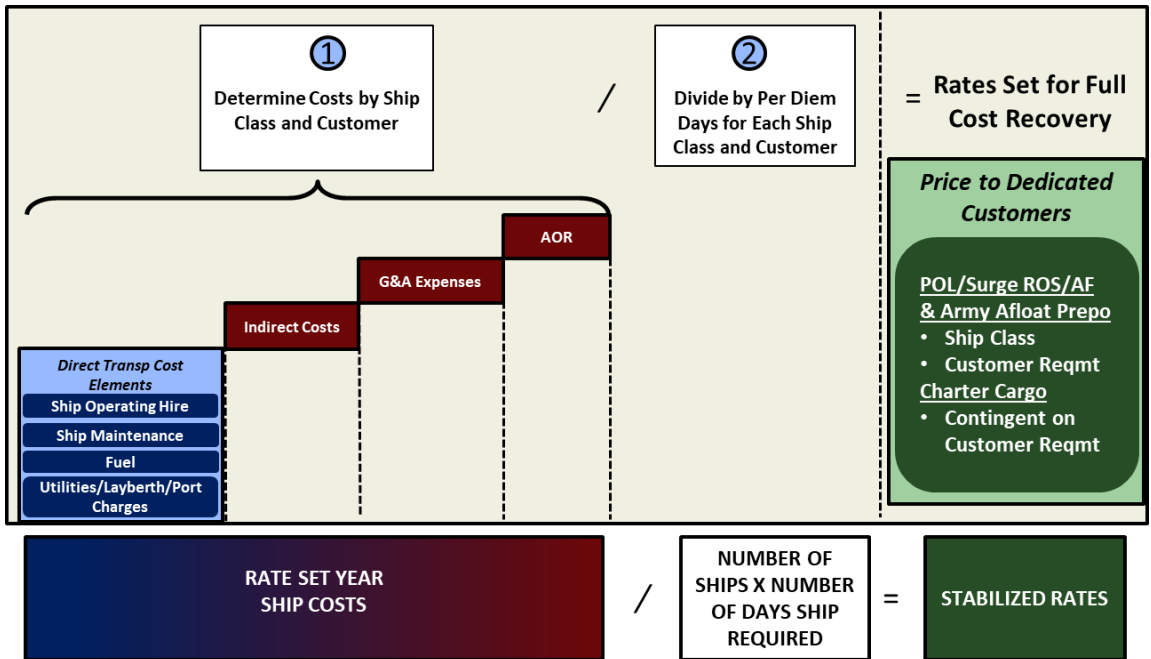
1

Determine Costs by Ship Class and Customer

/

2

Divide by Per Diem Days for Each Ship Class and Customer

= Rates Set for Full Cost Recovery

Price to Dedicated Customers

POL/Surge ROS/AF & Army Afloat Prepo
• Ship Class
• Customer Reqmt
Charter Cargo
• Contingent on Customer Reqmt

AOR

G&A Expenses

Indirect Costs

Direct Transp Cost Elements
Ship Operating Hire
Ship Maintenance
Fuel
Utilities/Layberth/Port Charges

RATE SET YEAR SHIP COSTS

/

NUMBER OF SHIPS X NUMBER OF DAYS SHIP REQUIRED

=

STABILIZED RATES